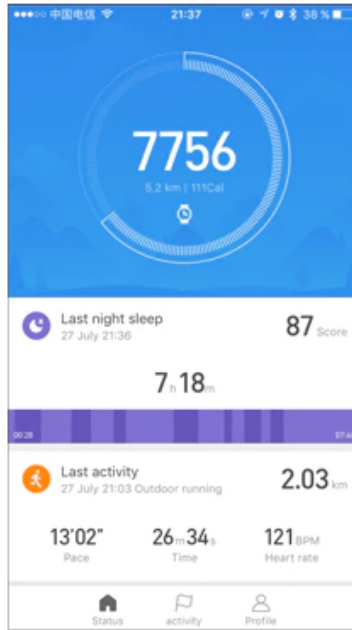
●●●○○ 中国电信 21:37 38 %

7756

5.2 km | 111Cal

Last night sleep
27 July 21:36

87 Score

7 h 18 m

00:28 07:4

Last activity
27 July 21:03 Outdoor running

2.03 km

13'02"
Pace

26 m 34 s
Time

121 BPM
Heart rate

Status activity Profile